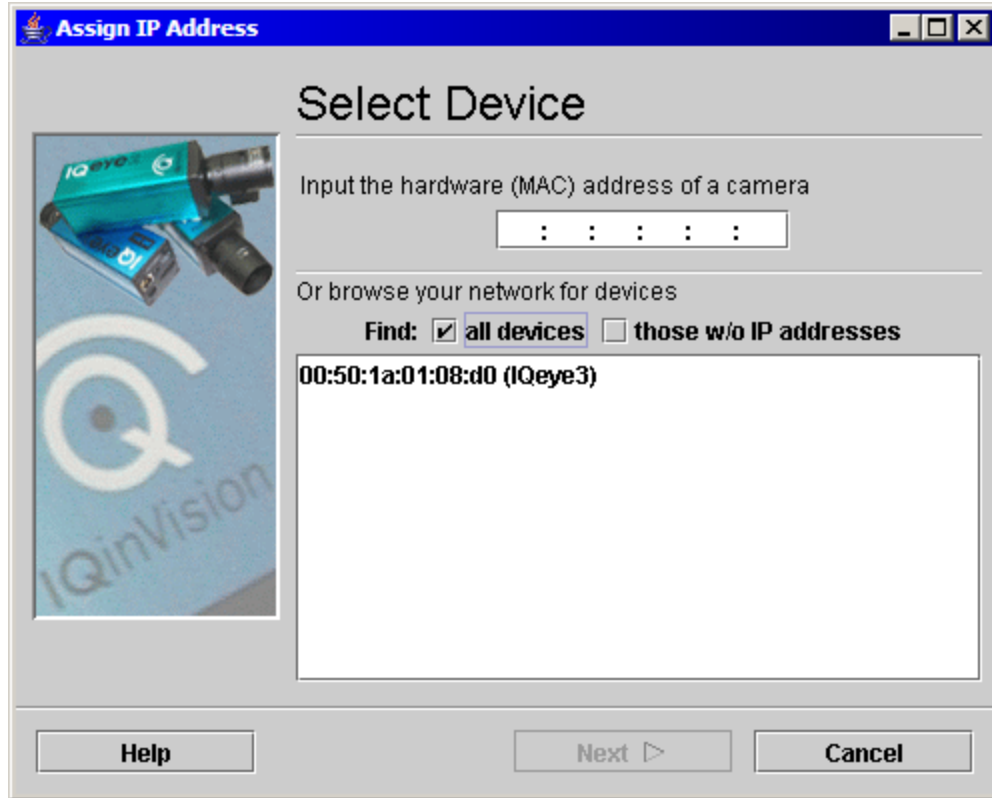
Assign IP Address

Select Device

Input the hardware (MAC) address of a camera

: : : : :

Or browse your network for devices

Find: ☑ all devices ☐ those w/o IP addresses

00:50:1a:01:08:d0 (IQeye3)

IQeye3

IQinVision

Help

Next ▷

Cancel